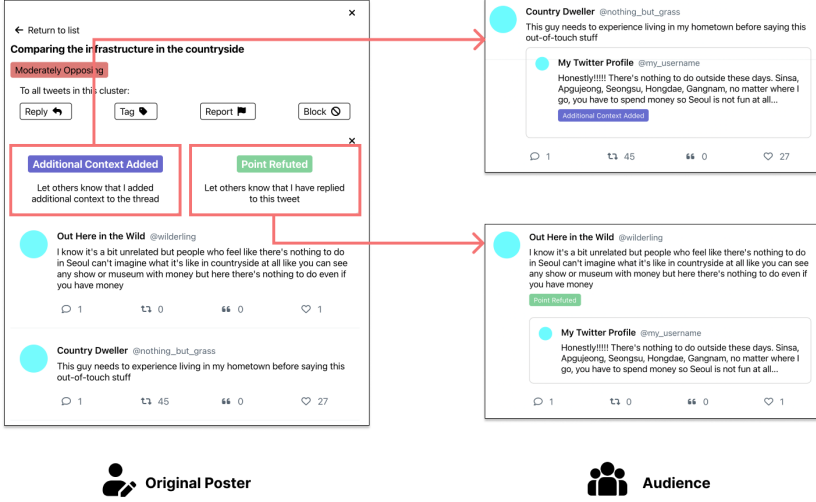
×

← Return to list

Comparing the infrastructure in the countryside

Moderately Opposing

To all tweets in this cluster:

Reply | Tag | Report | Block

×

Additional Context Added

Let others know that I added additional context to the thread

Point Refuted

Let others know that I have replied to this tweet

Out Here in the Wild @wilderling

I know it's a bit unrelated but people who feel like there's nothing to do in Seoul can't imagine what it's like in countryside at all like you can see any show or museum with money but here there's nothing to do even if you have money

1 0 0 1

Country Dweller @nothing_but_grass

This guy needs to experience living in my hometown before saying this out-of-touch stuff

1 45 0 27

Original Poster

Country Dweller @nothing_but_grass

This guy needs to experience living in my hometown before saying this out-of-touch stuff

My Twitter Profile @my_username

Honestly!!!!! There's nothing to do outside these days. Sinsa, Apgujeong, Seongsu, Hongdae, Gangnam, no matter where I go, you have to spend money so Seoul is not fun at all...

Additional Context Added

1 45 0 27

Out Here in the Wild @wilderling

I know it's a bit unrelated but people who feel like there's nothing to do in Seoul can't imagine what it's like in countryside at all like you can see any show or museum with money but here there's nothing to do even if you have money

Point Refuted

My Twitter Profile @my_username

Honestly!!!!! There's nothing to do outside these days. Sinsa, Apgujeong, Seongsu, Hongdae, Gangnam, no matter where I go, you have to spend money so Seoul is not fun at all...

1 0 0 1

Audience